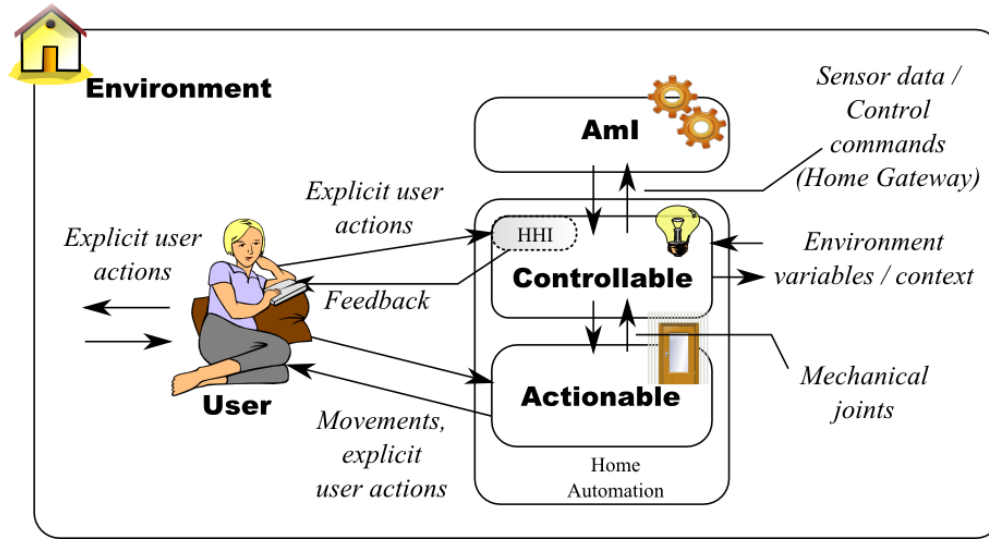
Environment

Sensor data / Control commands (Home Gateway)

AmI

Explicit user actions

HHI

Explicit user actions

Controllable

Environment variables / context

Feedback

Actionable

Mechanical joints

User

Movements, explicit user actions

Home Automation